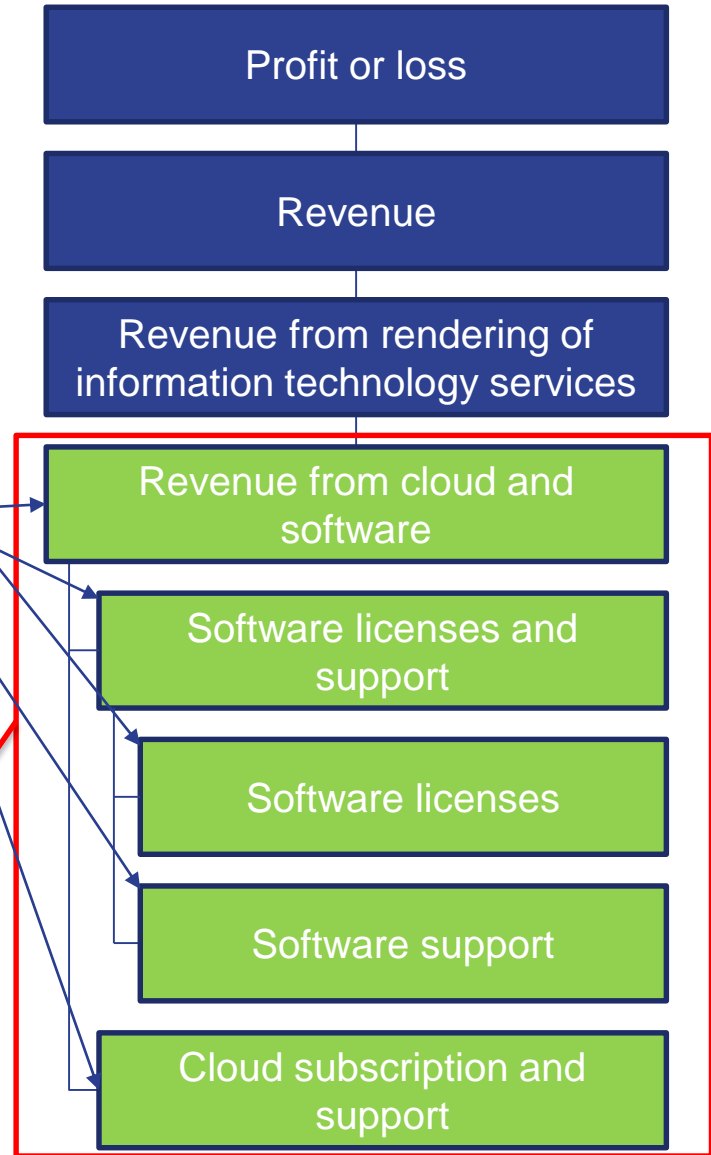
Profit or loss

Revenue

Revenue from rendering of information technology services

Revenue from cloud and software

Software licenses and support

Software licenses

Software support

Cloud subscription and support